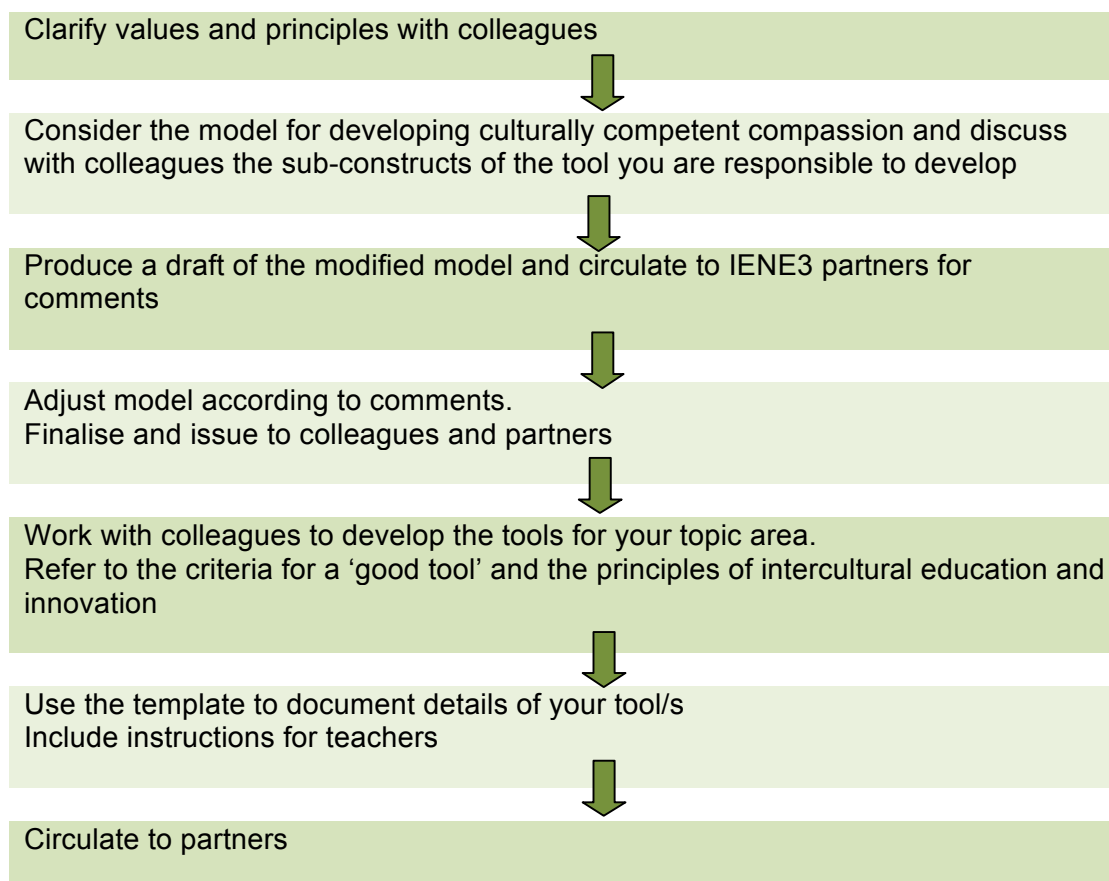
Clarify values and principles with colleagues

Consider the model for developing culturally competent compassion and discuss with colleagues the sub-constructs of the tool you are responsible to develop

Produce a draft of the modified model and circulate to IENE3 partners for comments

Adjust model according to comments.
Finalise and issue to colleagues and partners

Work with colleagues to develop the tools for your topic area.
Refer to the criteria for a 'good tool' and the principles of intercultural education and innovation

Use the template to document details of your tool/s
Include instructions for teachers

Circulate to partners